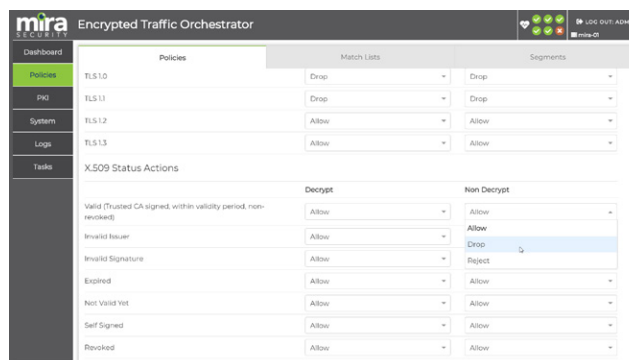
mira SECURITY Encrypted Traffic Orchestrator

LOG OUT: ADM
mira-01

Dashboard
Policies
PKI
System
Logs
Tasks

Policies | Match Lists | Segments

| | | |
|---|---|---|
| TLS 1.0 | Drop | Drop |
| TLS 1.1 | Drop | Drop |
| TLS 1.2 | Allow | Allow |
| TLS 1.3 | Allow | Allow |

X.509 Status Actions

| | Decrypt | Non Decrypt |
|---|---|---|
| Valid (Trusted CA signed, within validity period, non-revoked) | Allow | Allow |
| Invalid Issuer | Allow | Allow |
| Invalid Signature | Allow | Drop |
| Expired | Allow | Reject |
| Not Valid Yet | Allow | Allow |
| Self Signed | Allow | Allow |
| Revoked | Allow | Allow |